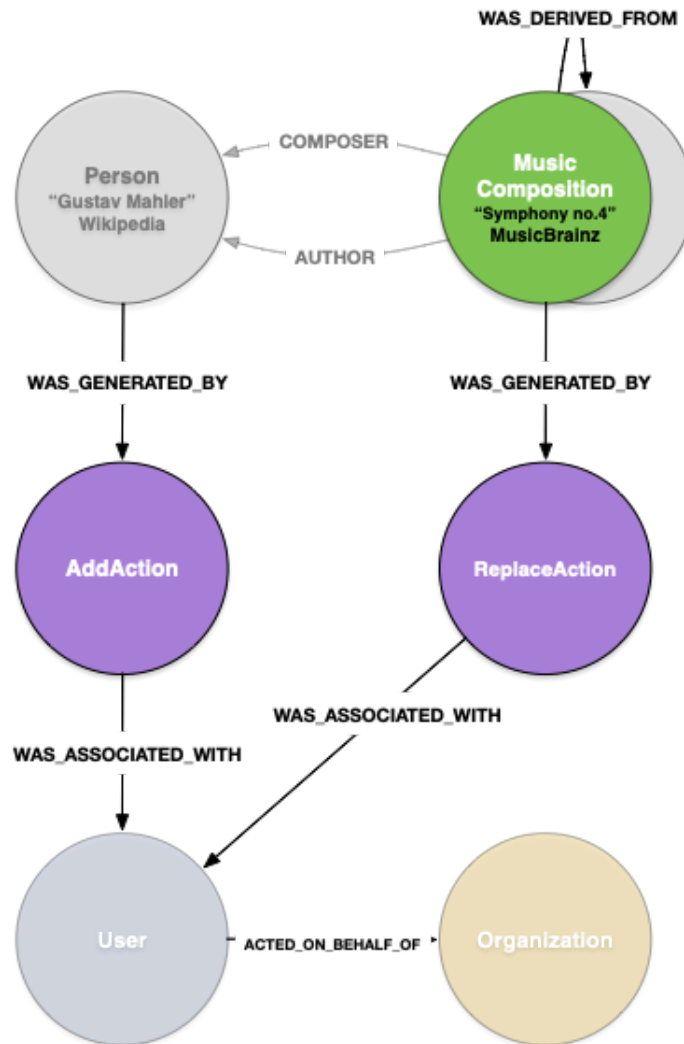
WAS_DERIVED_FROM

Person
"Gustav Mahler"
Wikipedia

COMPOSER

AUTHOR

Music Composition
"Symphony no.4"
MusicBrainz

WAS_GENERATED_BY

WAS_GENERATED_BY

AddAction

ReplaceAction

WAS_ASSOCIATED_WITH

WAS_ASSOCIATED_WITH

User

ACTED_ON_BEHALF_OF

Organization